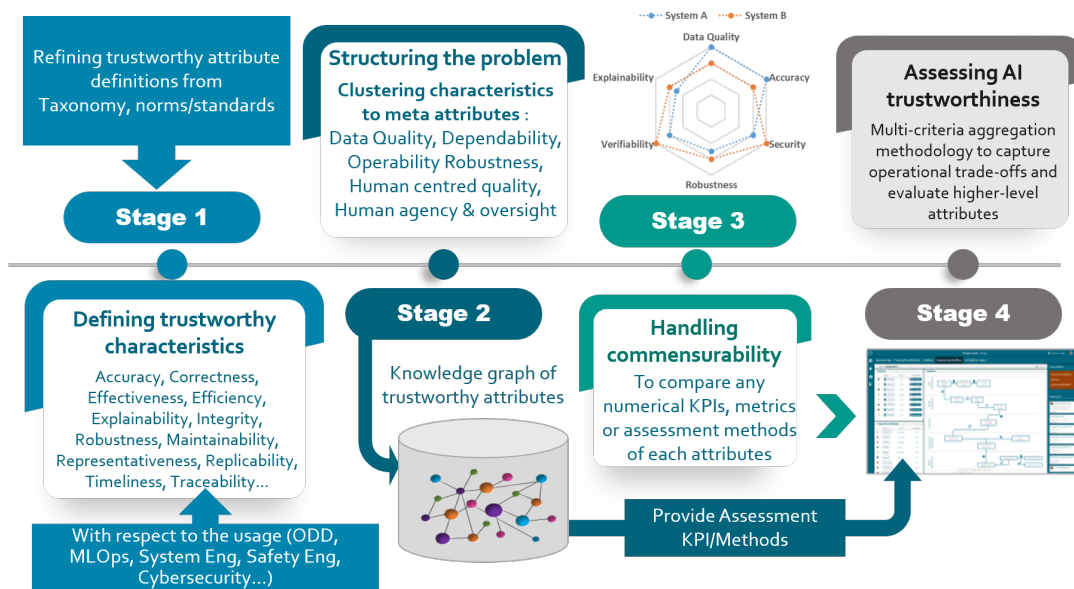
Refining trustworthy attribute definitions from Taxonomy, norms/standards

Stage 1

Structuring the problem

Clustering characteristics to meta attributes :
Data Quality, Dependability, Operability Robustness, Human centred quality, Human agency & oversight

System A
System B
Data Quality
Accuracy
Security
Robustness
Verifiability
Explainability

Stage 3

Assessing AI trustworthiness

Multi-criteria aggregation methodology to capture operational trade-offs and evaluate higher-level attributes

Defining trustworthy characteristics

Accuracy, Correctness, Effectiveness, Efficiency, Explainability, Integrity, Robustness, Maintainability, Representativeness, Replicability, Timeliness, Traceability...

With respect to the usage (ODD, MLOps, System Eng, Safety Eng, Cybersecurity...)

Stage 2

Knowledge graph of trustworthy attributes

Handling commensurability

To compare any numerical KPIs, metrics or assessment methods of each attributes

Stage 4

Provide Assessment KPI/Methods